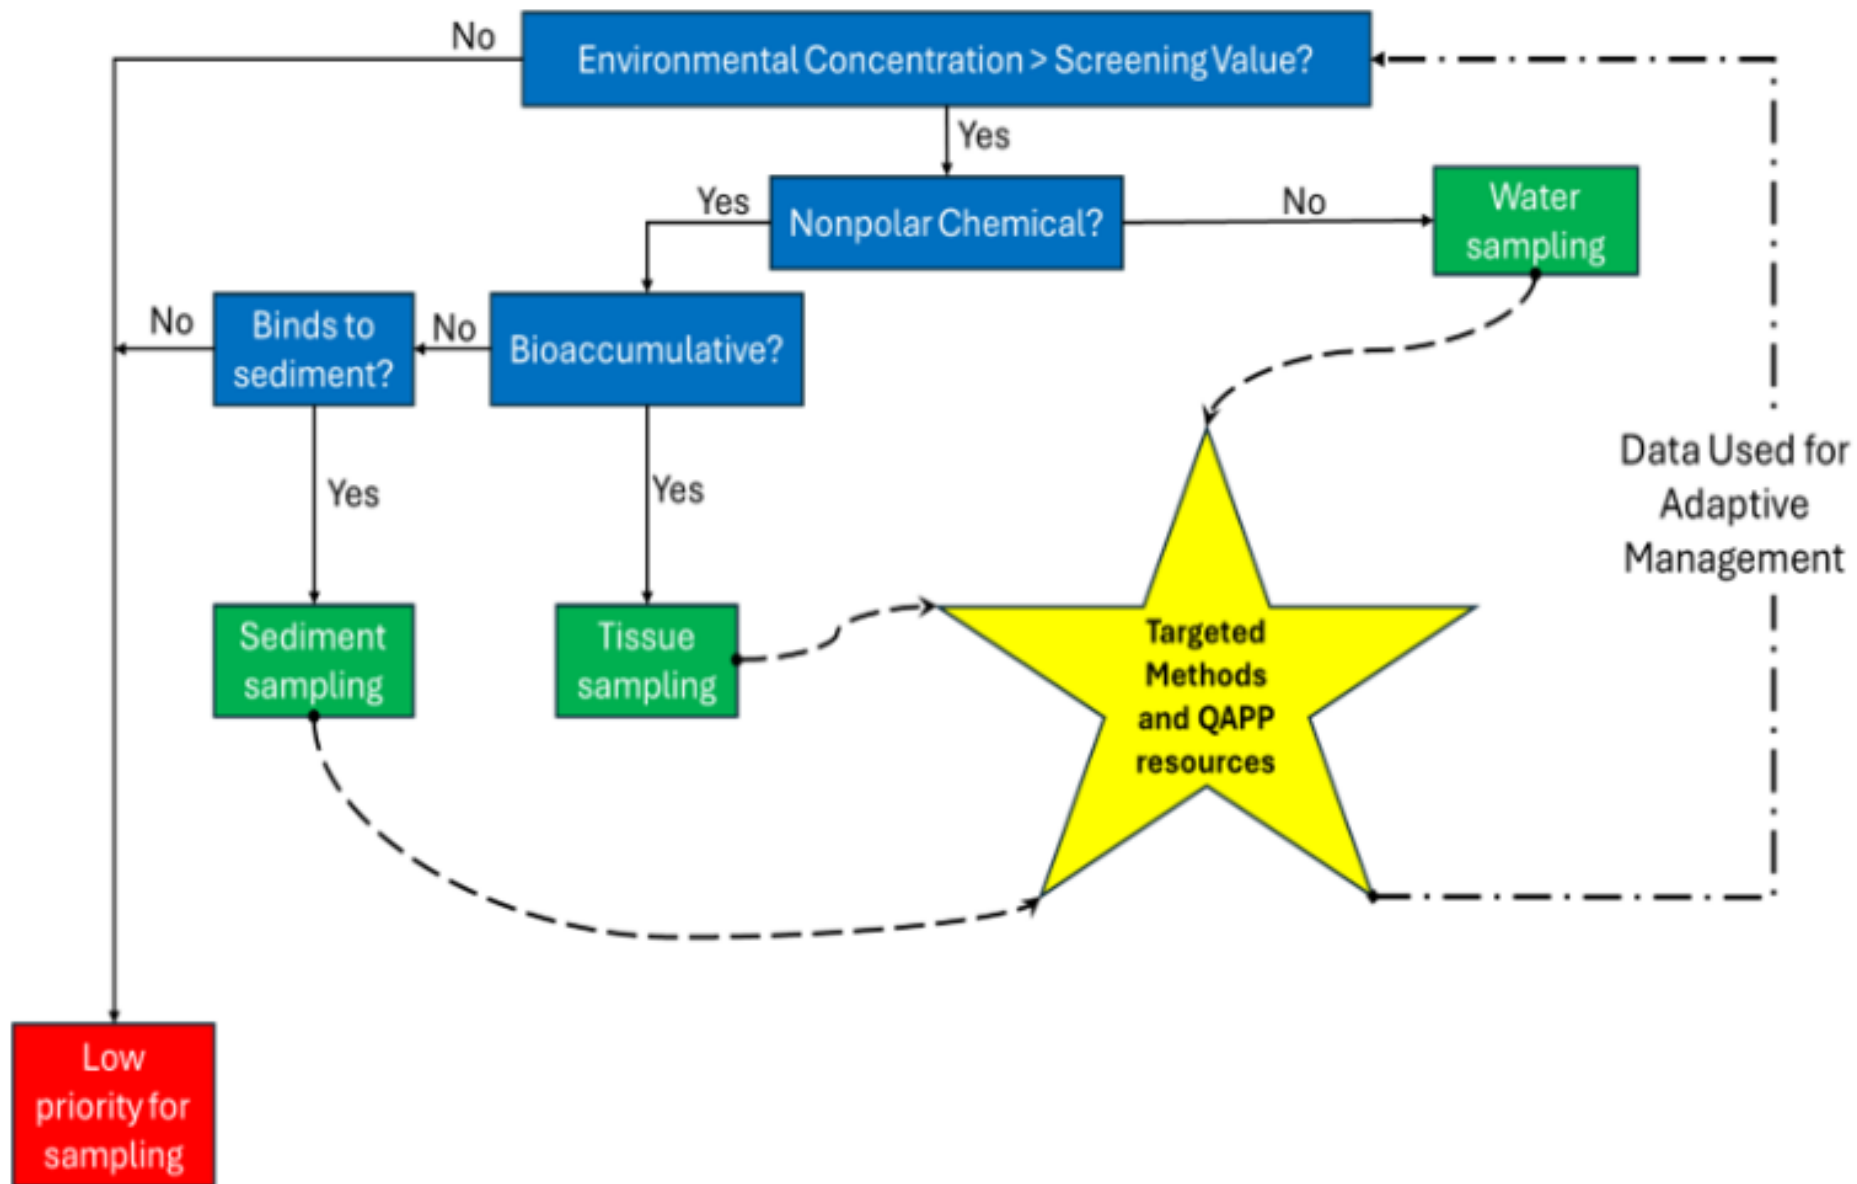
No

Environmental Concentration > Screening Value?

Yes

Yes

Nonpolar Chemical?

No

Water sampling

No

Binds to sediment?

No

Bioaccumulative?

Yes

Yes

Data Used for Adaptive Management

Sediment sampling

Tissue sampling

Targeted Methods and QAPP resources

Low priority for sampling